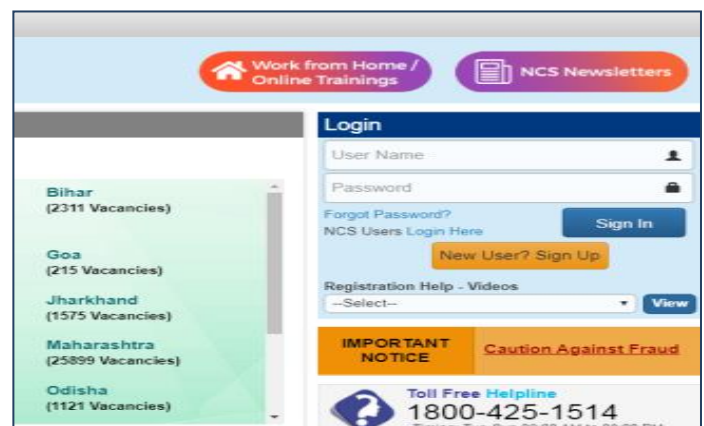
Work from Home / Online Trainings

NCS Newsletters

Bihar
(2311 Vacancies)

Goa
(215 Vacancies)

Jharkhand
(1575 Vacancies)

Maharashtra
(25899 Vacancies)

Odisha
(1121 Vacancies)

Login

User Name

Password

Forgot Password?

NCS Users Login Here

Sign In

New User? Sign Up

Registration Help - Videos

--Select--

View

IMPORTANT NOTICE

Caution Against Fraud

Toll Free Helpline
1800-425-1514
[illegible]